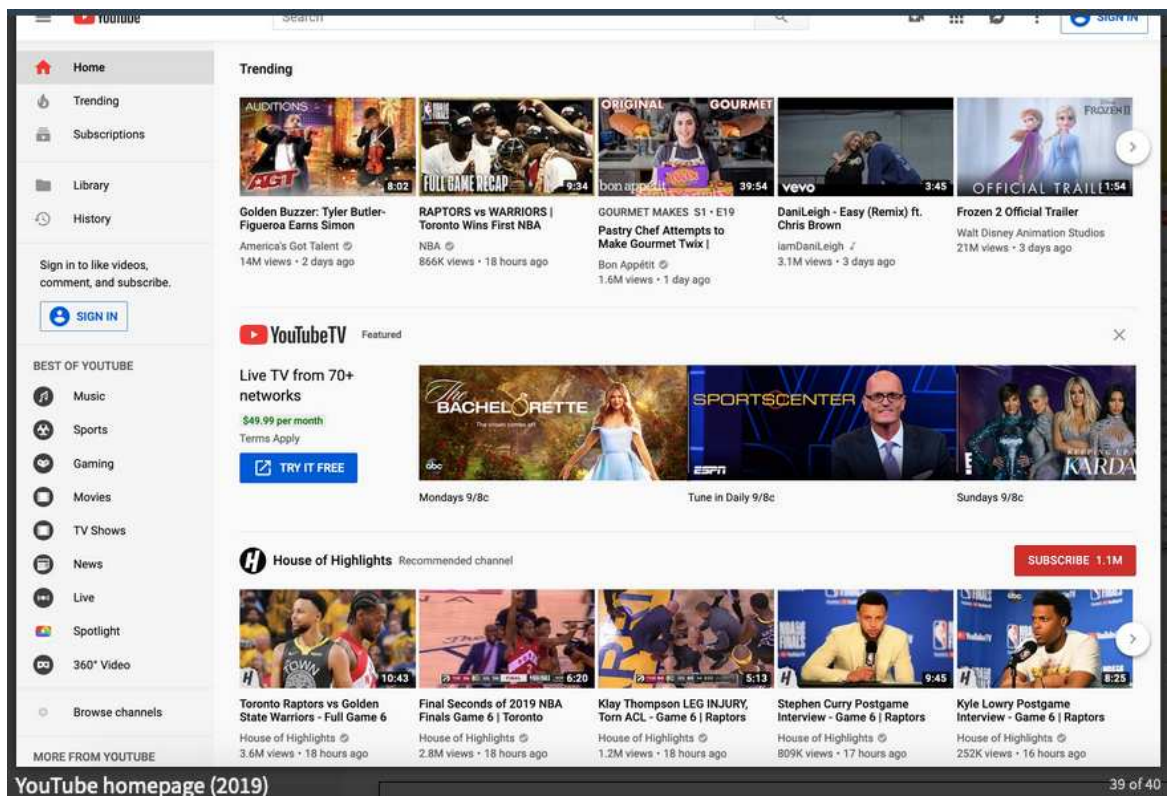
YouTube

Search

SIGN IN

Home
Trending
Subscriptions
Library
History

Sign in to like videos, comment, and subscribe.

SIGN IN

BEST OF YOUTUBE
Music
Sports
Gaming
Movies
TV Shows
News
Live
Spotlight
360° Video

Browse channels

MORE FROM YOUTUBE

Trending

AUDITIONS AGT 8:02
Golden Buzzer: Tyler Butler-Figueroa Earns Simon
America's Got Talent
14M views • 2 days ago

FULL GAME RECAP 9:34
RAPTORS vs WARRIORS | Toronto Wins First NBA
NBA
866K views • 18 hours ago

ORIGINAL GOURMET bon appétit 39:54
GOURMET MAKES S1 • E19
Pastry Chef Attempts to Make Gourmet Twix |
Bon Appétit
1.6M views • 1 day ago

vevo 3:45
DaniLeigh - Easy (Remix) ft. Chris Brown
iamDaniLeigh
3.1M views • 3 days ago

FROZEN II OFFICIAL TRAILER 1:54
Frozen 2 Official Trailer
Walt Disney Animation Studios
21M views • 3 days ago

YouTubeTV Featured

Live TV from 70+ networks
$49.99 per month
Terms Apply
TRY IT FREE

The BACHELORETTE abc
Mondays 9/8c

SPORTSCENTER ESPN
Tune in Daily 9/8c

KARDA
Sundays 9/8c

House of Highlights Recommended channel

SUBSCRIBE 1.1M

10:43
Toronto Raptors vs Golden State Warriors - Full Game 6
House of Highlights
3.6M views • 18 hours ago

6:20
Final Seconds of 2019 NBA Finals Game 6 | Toronto
House of Highlights
2.8M views • 18 hours ago

5:13
Klay Thompson LEG INJURY, Torn ACL - Game 6 | Raptors
House of Highlights
1.2M views • 18 hours ago

9:45
Stephen Curry Postgame Interview - Game 6 | Raptors
House of Highlights
809K views • 17 hours ago

8:25
Kyle Lowry Postgame Interview - Game 6 | Raptors
House of Highlights
252K views • 16 hours ago

YouTube homepage (2019)

39 of 40